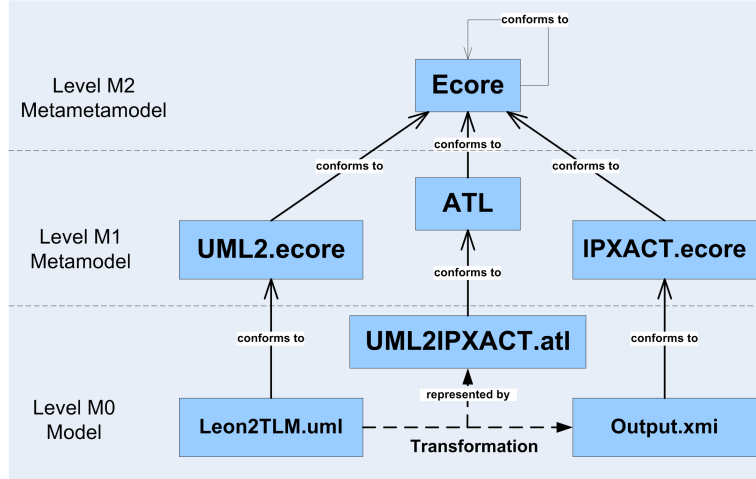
conforms to

Level M2
Metametamodel

Ecore

conforms to

conforms to

conforms to

ATL

Level M1
Metamodel

UML2.ecore

IPXACT.ecore

conforms to

UML2IPXACT.atl

conforms to

conforms to

represented by

Level M0
Model

Leon2TLM.uml

Output.xmi

Transformation